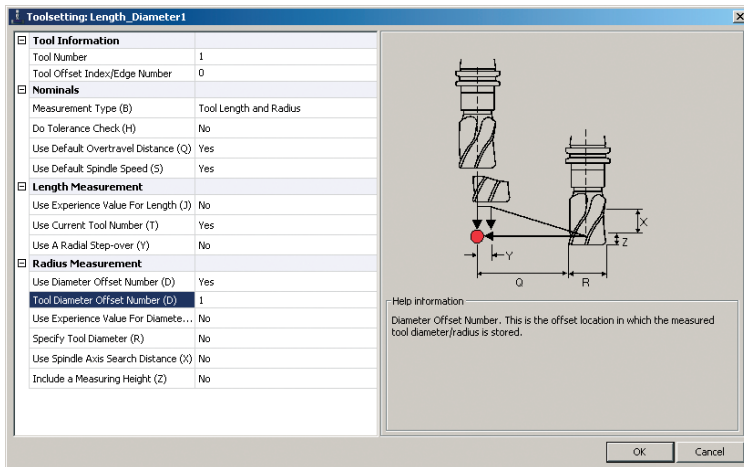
Toolsetting: Length_Diameter1

⊟ Tool Information

| | |
|---|---|
| Tool Number | 1 |
| Tool Offset Index/Edge Number | 0 |

⊟ Nominals

| | |
|---|---|
| Measurement Type (B) | Tool Length and Radius |
| Do Tolerance Check (H) | No |
| Use Default Overtravel Distance (Q) | Yes |
| Use Default Spindle Speed (S) | Yes |

⊟ Length Measurement

| | |
|---|---|
| Use Experience Value For Length (J) | No |
| Use Current Tool Number (T) | Yes |
| Use A Radial Step-over (Y) | No |

⊟ Radius Measurement

| | |
|---|---|
| Use Diameter Offset Number (D) | Yes |
| Tool Diameter Offset Number (D) | 1 |
| Use Experience Value For Diamete... | No |
| Specify Tool Diameter (R) | No |
| Use Spindle Axis Search Distance (X) | No |
| Include a Measuring Height (Z) | No |

X
Z
Y
Q
R

Help information
Diameter Offset Number. This is the offset location in which the measured tool diameter/radius is stored.

OK
Cancel